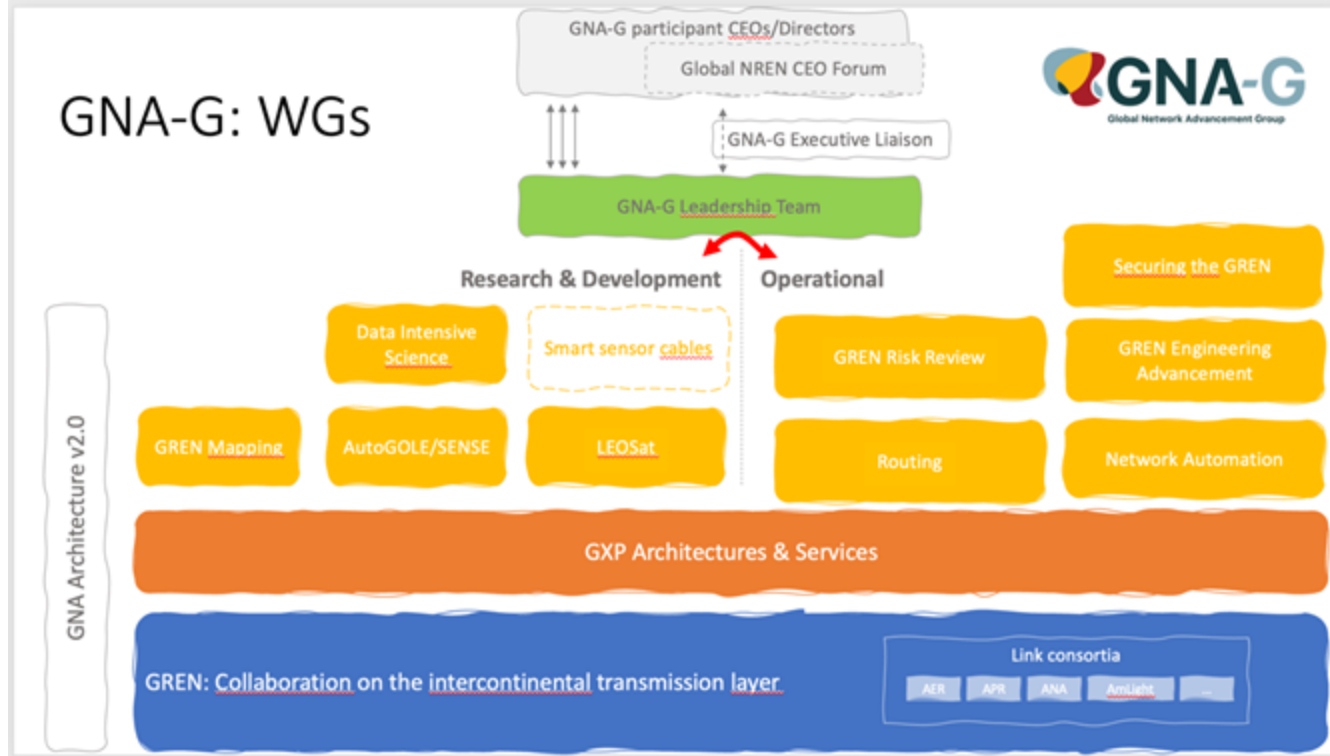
GNA-G participant CEOs/Directors

Global NREN CEO Forum

GNA-G: WGs

GNA-G
Global Network Advancement Group

GNA-G Executive Liaison

GNA-G Leadership Team

Research & Development

Operational

Securing the GREN

Data Intensive Science

Smart sensor cables

GREN Risk Review

GREN Engineering Advancement

GNA Architecture v2.0

GREN Mapping

AutoGOLE/SENSE

LEOSat

Routing

Network Automation

GXP Architectures & Services

GREN: Collaboration on the intercontinental transmission layer

Link consortia

| AER | APR | ANA | AmLight | ... |
|---|---|---|---|---|